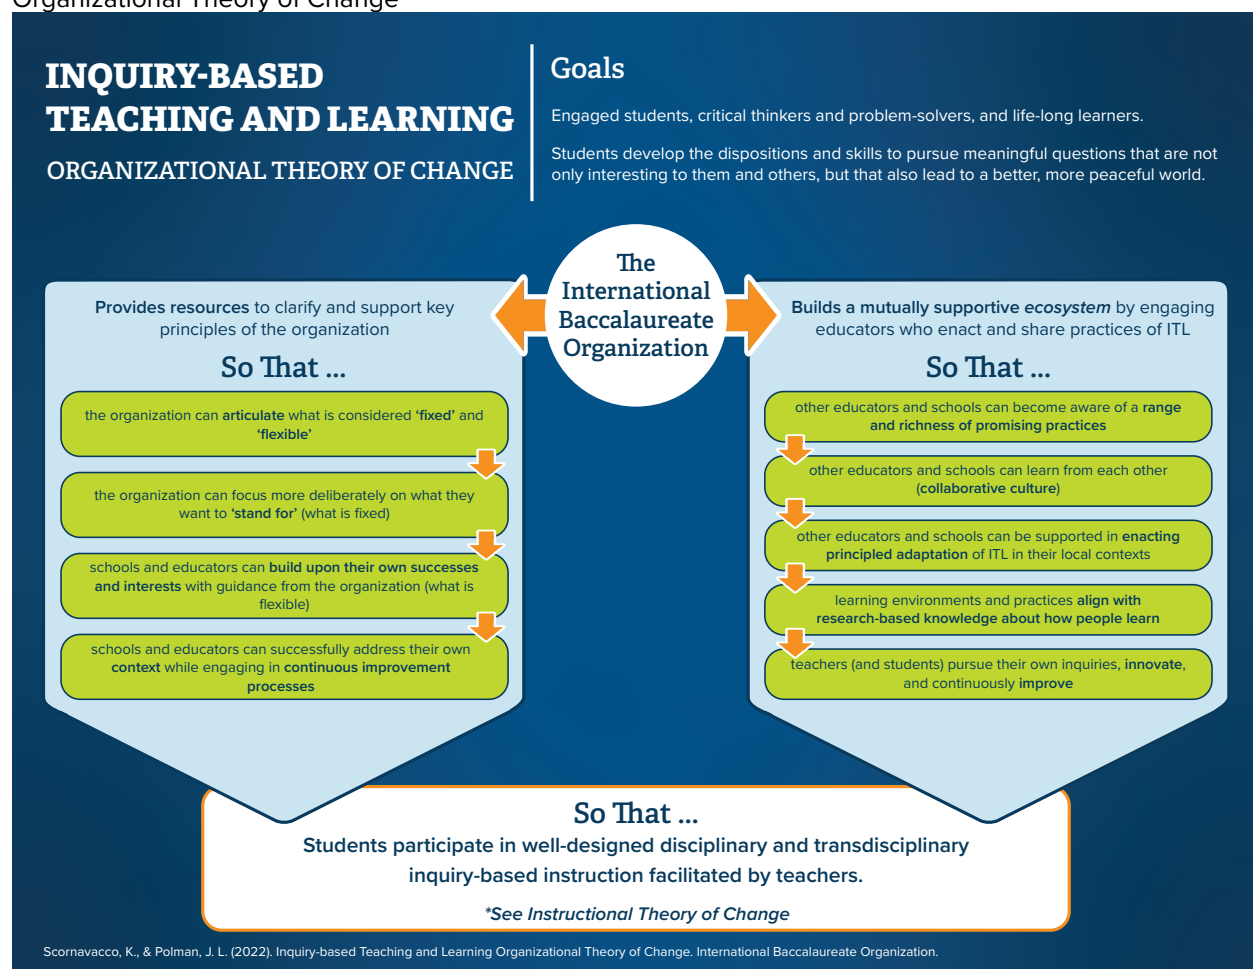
Organizational Theory of Change

INQUIRY-BASED TEACHING AND LEARNING

ORGANIZATIONAL THEORY OF CHANGE

Goals

Engaged students, critical thinkers and problem-solvers, and life-long learners.

Students develop the dispositions and skills to pursue meaningful questions that are not only interesting to them and others, but that also lead to a better, more peaceful world.

The International Baccalaureate Organization

Provides resources to clarify and support key principles of the organization

So That ...

the organization can articulate what is considered 'fixed' and 'flexible'

the organization can focus more deliberately on what they want to 'stand for' (what is fixed)

schools and educators can build upon their own successes and interests with guidance from the organization (what is flexible)

schools and educators can successfully address their own context while engaging in continuous improvement processes

Builds a mutually supportive ecosystem by engaging educators who enact and share practices of ITL

So That ...

other educators and schools can become aware of a range and richness of promising practices

other educators and schools can learn from each other (collaborative culture)

other educators and schools can be supported in enacting principled adaptation of ITL in their local contexts

learning environments and practices align with research-based knowledge about how people learn

teachers (and students) pursue their own inquiries, innovate, and continuously improve

So That ...

Students participate in well-designed disciplinary and transdisciplinary inquiry-based instruction facilitated by teachers.

*See Instructional Theory of Change

Scornavacco, K., & Polman, J. L. (2022). Inquiry-based Teaching and Learning Organizational Theory of Change. International Baccalaureate Organization.